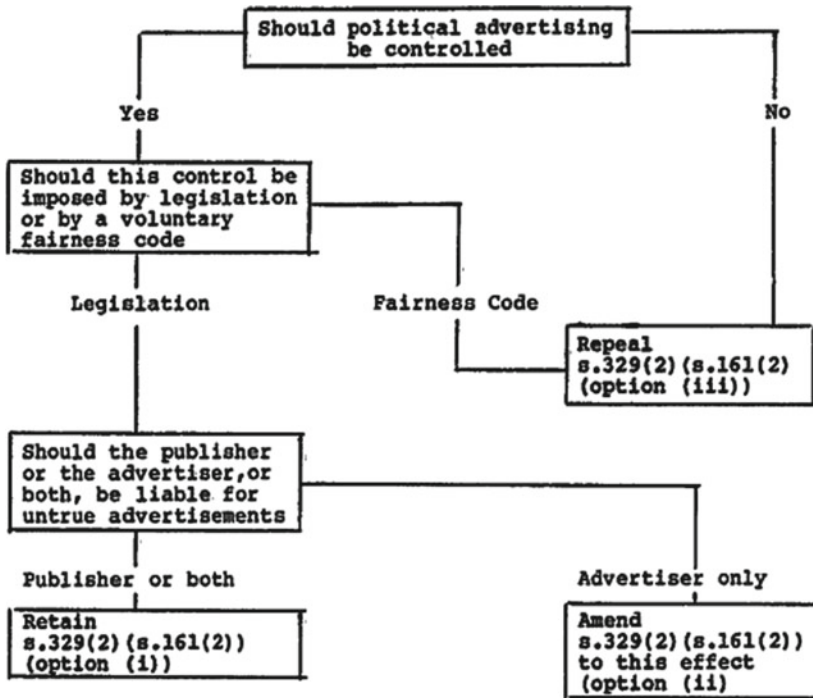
Should political advertising be controlled

Yes

No

Should this control be imposed by legislation or by a voluntary fairness code

Legislation

Fairness Code

Repeal s.329(2)(s.161(2) (option (iii))

Should the publisher or the advertiser,or both, be liable for untrue advertisements

Publisher or both

Advertiser only

Retain s.329(2)(s.161(2)) (option (i))

Amend s.329(2)(s.161(2)) to this effect (option (ii)